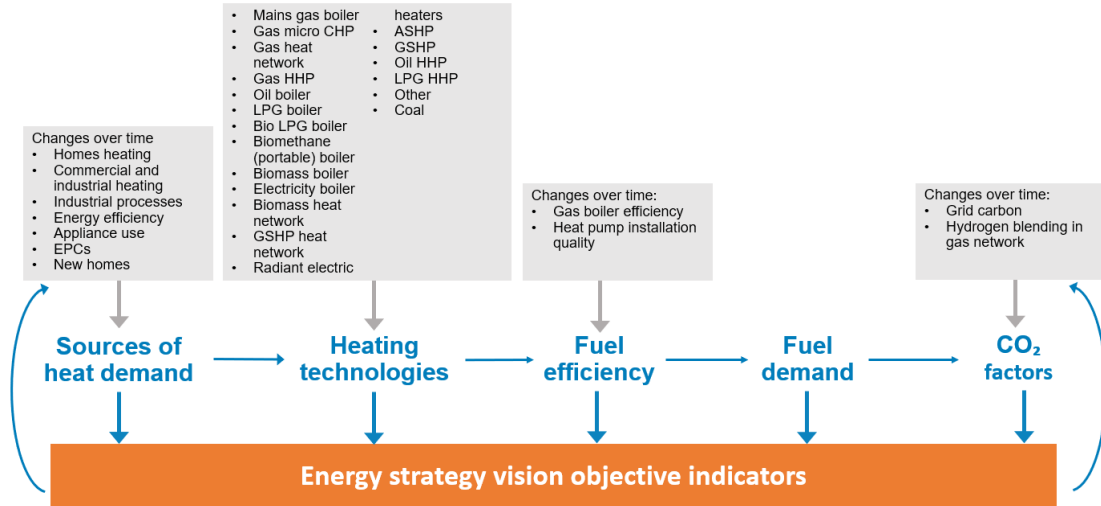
Changes over time
- Homes heating
- Commercial and industrial heating
- Industrial processes
- Energy efficiency
- Appliance use
- EPCs
- New homes

- Mains gas boiler
- Gas micro CHP
- Gas heat network
- Gas HHP
- Oil boiler
- LPG boiler
- Bio LPG boiler
- Biomethane (portable) boiler
- Biomass boiler
- Electricity boiler
- Biomass heat network
- GSHP heat network
- Radiant electric heaters
- ASHP
- GSHP
- Oil HHP
- LPG HHP
- Other
- Coal

Changes over time:
- Gas boiler efficiency
- Heat pump installation quality

Changes over time:
- Grid carbon
- Hydrogen blending in gas network

Sources of heat demand

Heating technologies

Fuel efficiency

Fuel demand

$CO_2$ factors

Energy strategy vision objective indicators